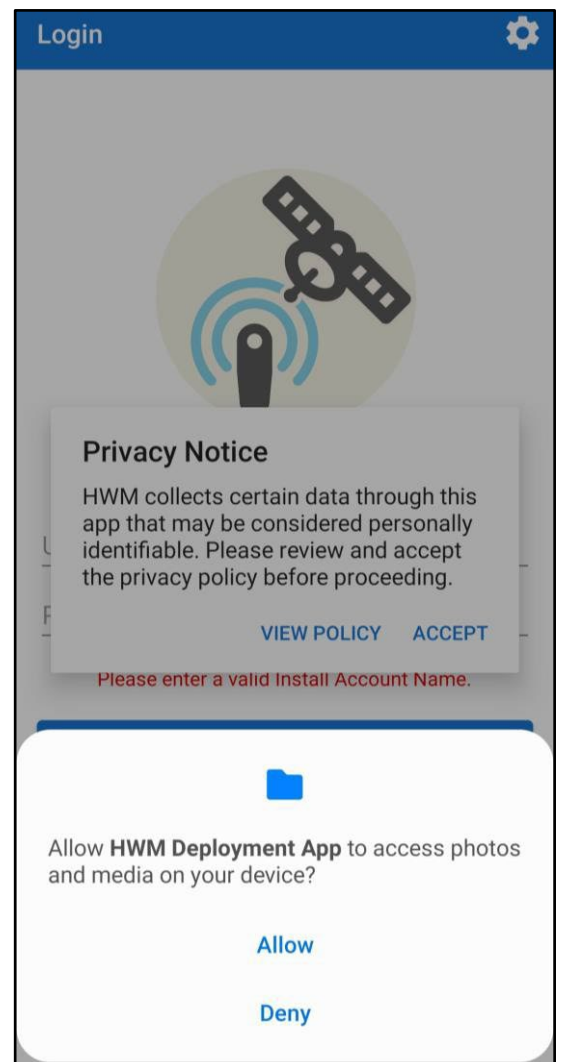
Login

Privacy Notice

HWM collects certain data through this app that may be considered personally identifiable. Please review and accept the privacy policy before proceeding.

VIEW POLICY ACCEPT

Please enter a valid Install Account Name.

Allow **HWM Deployment App** to access photos and media on your device?

Allow

Deny